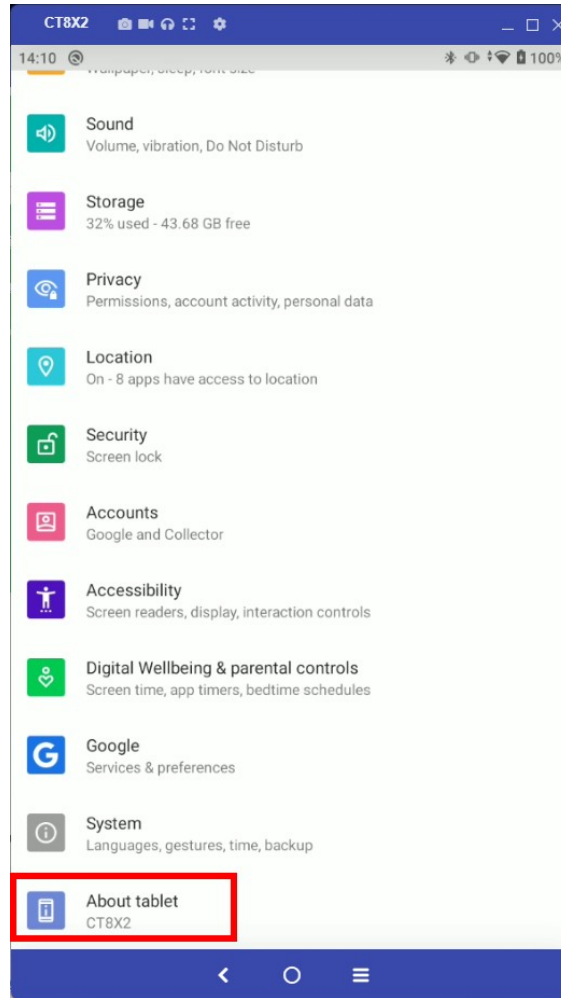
CT8X2

14:10

100%

Wallpaper, sleep, font size

Sound
Volume, vibration, Do Not Disturb

Storage
32% used - 43.68 GB free

Privacy
Permissions, account activity, personal data

Location
On - 8 apps have access to location

Security
Screen lock

Accounts
Google and Collector

Accessibility
Screen readers, display, interaction controls

Digital Wellbeing & parental controls
Screen time, app timers, bedtime schedules

Google
Services & preferences

System
Languages, gestures, time, backup

About tablet
CT8X2